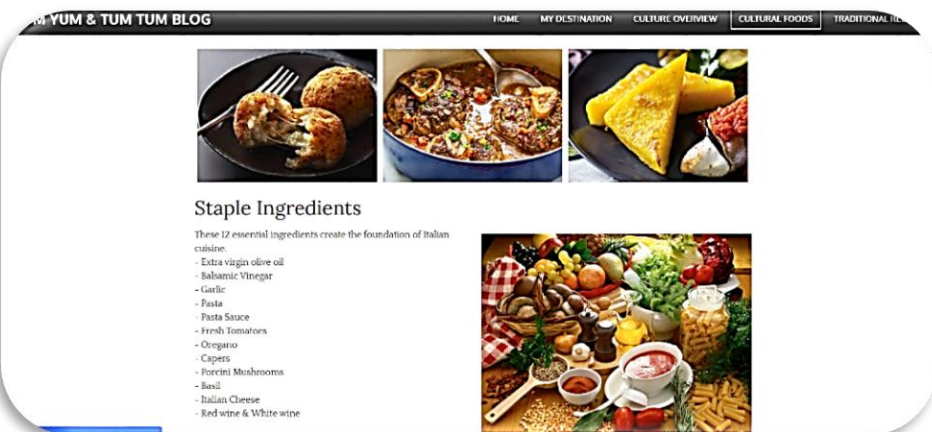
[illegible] YUM & TUM TUM BLOG

HOME MY DESTINATION CULTURE OVERVIEW CULTURAL FOODS TRADITIONAL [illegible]

Staple Ingredients

These 12 essential ingredients create the foundation of Italian cuisine.
- Extra virgin olive oil
- Balsamic Vinegar
- Garlic
- Pasta
- Pasta Sauce
- Fresh Tomatoes
- Oregano
- Capers
- Porcini Mushrooms
- Basil
- Italian Cheese
- Red wine & White wine